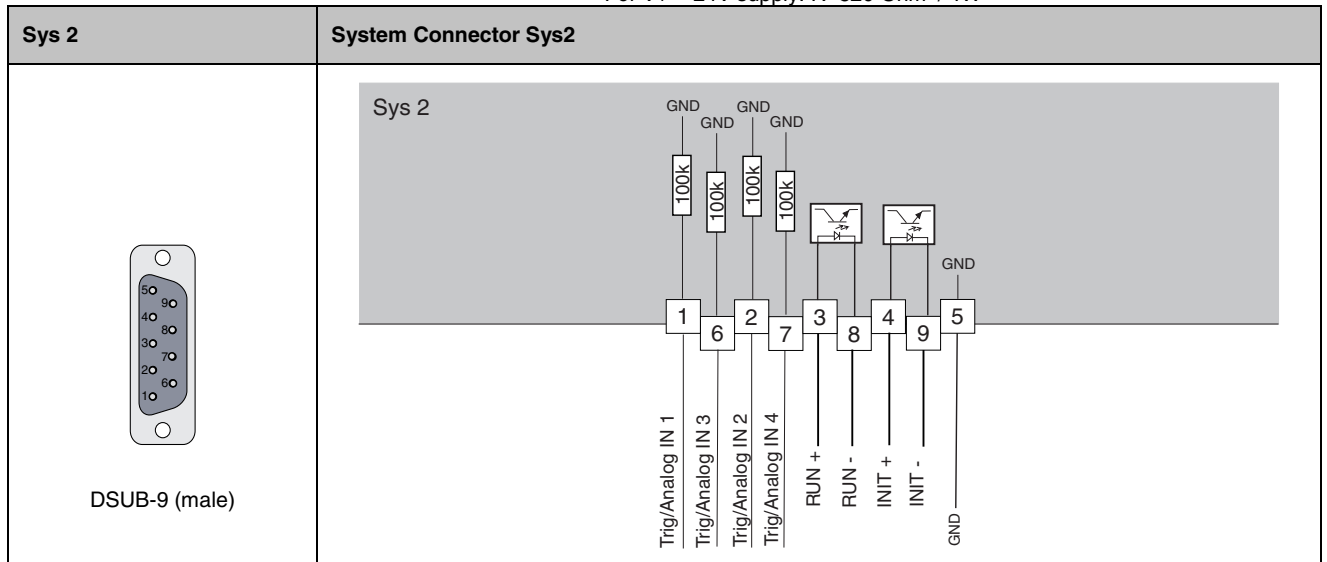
| Sys 2 | System Connector Sys2 |
|---|---|
| 5 9 4 8 3 7 2 6 1 DSUB-9 (male) | Sys 2 GND GND GND GND 100k 100k 100k 100k GND 1 6 2 7 3 8 4 9 5 Trig/Analog IN 1 Trig/Analog IN 3 Trig/Analog IN 2 Trig/Analog IN 4 RUN + RUN - INIT + INIT - GND |